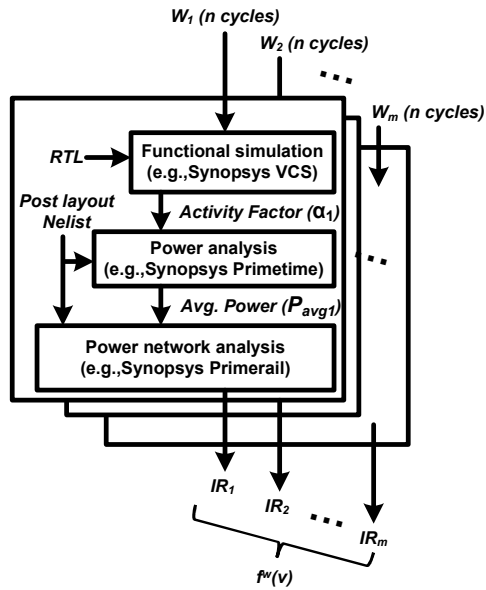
$W_1$ (n cycles)
$W_2$ (n cycles)
...
$W_m$ (n cycles)
RTL
Functional simulation (e.g.,Synopsys VCS)
Post layout Nelist
Activity Factor ($\alpha_1$)
Power analysis (e.g.,Synopsys Primetime)
...
Avg. Power ($P_{avg1}$)
Power network analysis (e.g.,Synopsys Primerail)
$IR_1$
$IR_2$
...
$IR_m$
$f^w(v)$